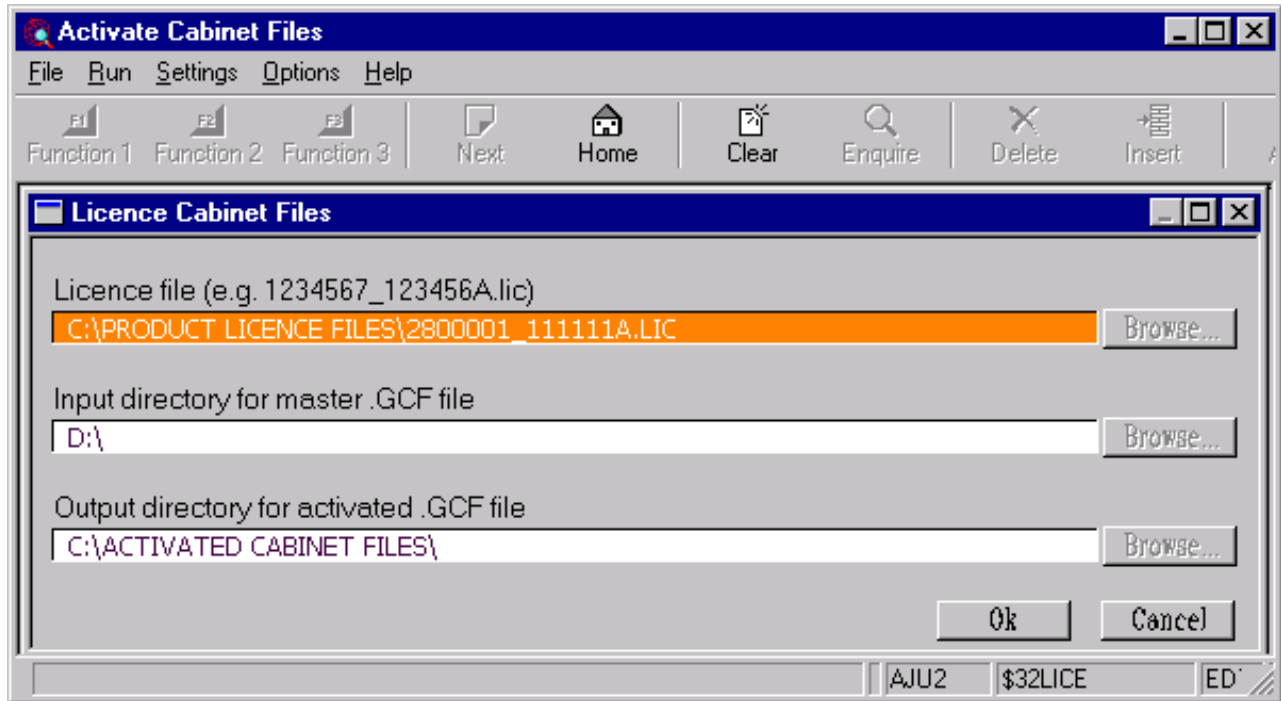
Activate Cabinet Files

File Run Settings Options Help

F1 Function 1 F2 Function 2 F3 Function 3 Next Home Clear Enquire Delete Insert

Licence Cabinet Files

Licence file (e.g. 1234567_123456A.lic)

C:\PRODUCT LICENCE FILES\2800001_111111A.LIC

Browse...

Input directory for master .GCF file

D:\

Browse...

Output directory for activated .GCF file

C:\ACTIVATED CABINET FILES\

Browse...

Ok Cancel

AJU2 $32LICE ED